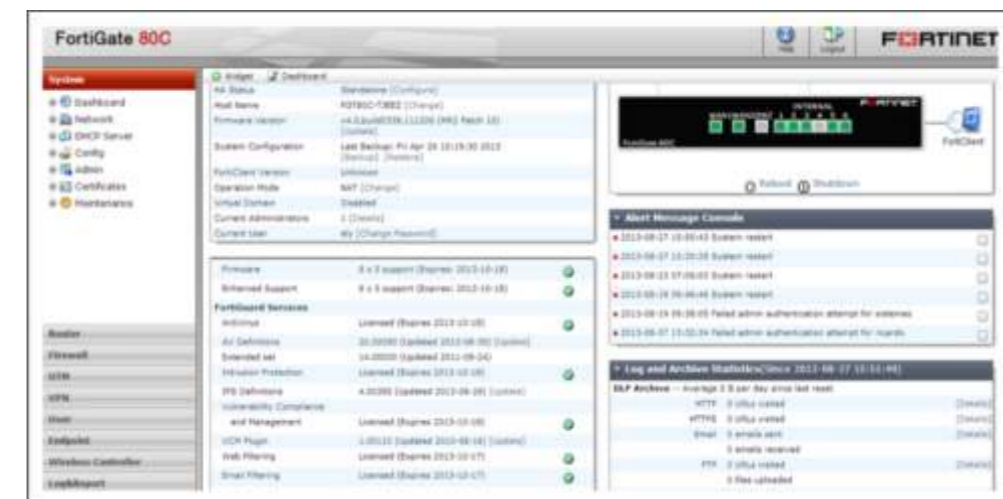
FortiGate 80C

Help Logout FORTINET

System
Dashboard
Network
DHCP Server
Config
Admin
Certificates
Maintenance

Router
Firewall
UTM
VPN
User
Endpoint
Wireless Controller
Log&Report

Widget Dashboard

| HA Status | Standalone [Configure] |
|---|---|
| Host Name | FGT80C-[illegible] [Change] |
| Firmware Version | v4.0,build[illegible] (MR2 Patch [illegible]) [Update] |
| System Configuration | Last Backup: Fri Apr 26 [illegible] 2013 [Backup] [Restore] |
| FortiClient Version | Unknown |
| Operation Mode | NAT [Change] |
| Virtual Domain | Disabled |
| Current Administrators | 1 [Details] |
| Current User | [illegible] [Change Password] |

| Firmware | 8 x 5 support (Expires: 2013-10-18) |
|---|---|
| Enhanced Support | 8 x 5 support (Expires: 2013-10-18) |
| FortiGuard Services | |
| AntiVirus | Licensed (Expires 2013-10-18) |
| AV Definitions | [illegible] (Updated 2013-08-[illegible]) [Update] |
| Extended set | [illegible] (Updated 2011-09-24) |
| Intrusion Protection | Licensed (Expires 2013-10-18) |
| IPS Definitions | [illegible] (Updated 2013-08-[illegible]) [Update] |
| Vulnerability Compliance and Management | Licensed (Expires 2013-10-18) |
| VCM Plugin | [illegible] (Updated 2013-08-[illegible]) [Update] |
| Web Filtering | Licensed (Expires 2013-10-17) |
| Email Filtering | Licensed (Expires 2013-10-17) |

INTERNAL
FortiGate 80C
FortiClient
Reboot Shutdown

Alert Message Console
2013-08-27 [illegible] System restart
2013-08-27 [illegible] System restart
2013-08-23 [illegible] System restart
2013-08-20 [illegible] System restart
2013-08-19 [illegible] Failed admin authentication attempt for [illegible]
2013-08-07 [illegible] Failed admin authentication attempt for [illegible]

Log and Archive Statistics(Since 2013-08-07 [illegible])
DLP Archive -- Average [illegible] per day since last reset
HTTP 0 URLs visited [Details]
HTTPS 0 URLs visited [Details]
Email 0 emails sent [Details]
0 emails received
FTP 0 URLs visited [Details]
0 files uploaded